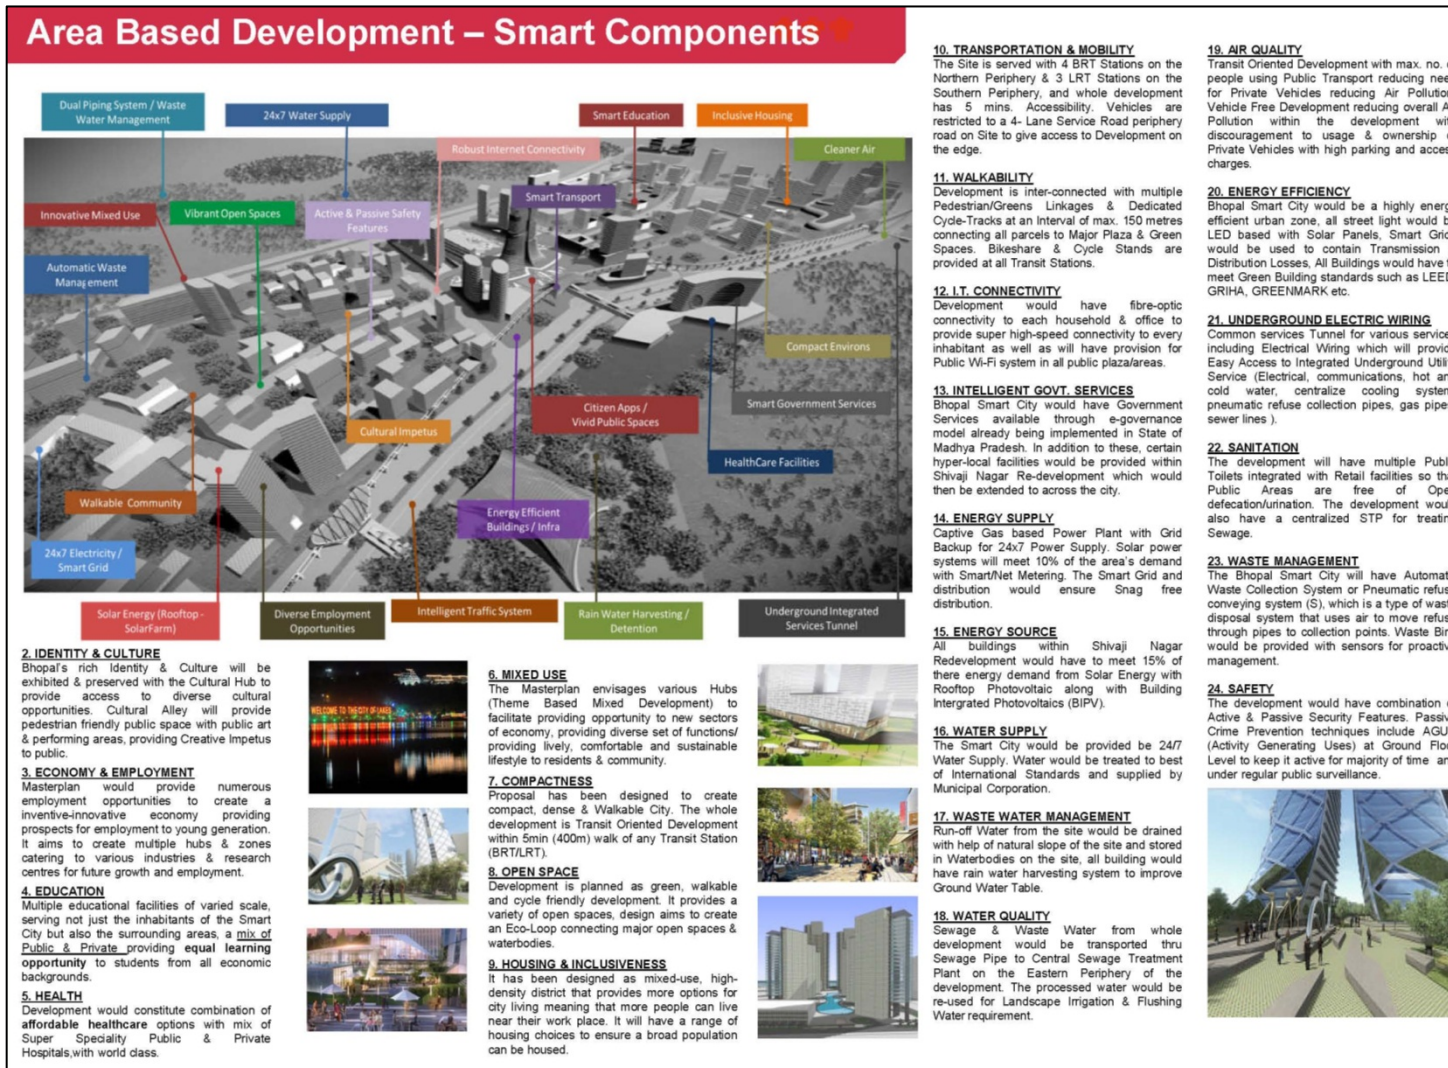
Area Based Development – Smart Components

Dual Piping System / Waste Water Management

24x7 Water Supply

Smart Education

Inclusive Housing

Robust Internet Connectivity

Cleaner Air

Innovative Mixed Use

Vibrant Open Spaces

Active & Passive Safety Features

Smart Transport

Automatic Waste Management

Compact Environs

Smart Government Services

Citizen Apps / Vivid Public Spaces

Cultural Impetus

HealthCare Facilities

Walkable Community

Energy Efficient Buildings / Infra

24x7 Electricity / Smart Grid

Solar Energy (Rooftop - SolarFarm)

Diverse Employment Opportunities

Intelligent Traffic System

Rain Water Harvesting / Detention

Underground Integrated Services Tunnel

2. IDENTITY & CULTURE
Bhopal's rich Identity & Culture will be exhibited & preserved with the Cultural Hub to provide access to diverse cultural opportunities. Cultural Alley will provide pedestrian friendly public space with public art & performing areas, providing Creative Impetus to public.

3. ECONOMY & EMPLOYMENT
Masterplan would provide numerous employment opportunities to create a inventive-innovative economy providing prospects for employment to young generation. It aims to create multiple hubs & zones catering to various industries & research centres for future growth and employment.

4. EDUCATION
Multiple educational facilities of varied scale, serving not just the inhabitants of the Smart City but also the surrounding areas, a mix of Public & Private providing equal learning opportunity to students from all economic backgrounds.

5. HEALTH
Development would constitute combination of affordable healthcare options with mix of Super Speciality Public & Private Hospitals,with world class.

WELCOME TO THE CITY OF LAKES

6. MIXED USE
The Masterplan envisages various Hubs (Theme Based Mixed Development) to facilitate providing opportunity to new sectors of economy, providing diverse set of functions/ providing lively, comfortable and sustainable lifestyle to residents & community.

7. COMPACTNESS
Proposal has been designed to create compact, dense & Walkable City. The whole development is Transit Oriented Development within 5min (400m) walk of any Transit Station (BRT/LRT).

8. OPEN SPACE
Development is planned as green, walkable and cycle friendly development. It provides a variety of open spaces, design aims to create an Eco-Loop connecting major open spaces & waterbodies.

9. HOUSING & INCLUSIVENESS
It has been designed as mixed-use, high-density district that provides more options for city living meaning that more people can live near their work place. It will have a range of housing choices to ensure a broad population can be housed.

10. TRANSPORTATION & MOBILITY
The Site is served with 4 BRT Stations on the Northern Periphery & 3 LRT Stations on the Southern Periphery, and whole development has 5 mins. Accessibility. Vehicles are restricted to a 4- Lane Service Road periphery road on Site to give access to Development on the edge.

11. WALKABILITY
Development is inter-connected with multiple Pedestrian/Greens Linkages & Dedicated Cycle-Tracks at an Interval of max. 150 metres connecting all parcels to Major Plaza & Green Spaces. Bikeshare & Cycle Stands are provided at all Transit Stations.

12. I.T. CONNECTIVITY
Development would have fibre-optic connectivity to each household & office to provide super high-speed connectivity to every inhabitant as well as will have provision for Public Wi-Fi system in all public plaza/areas.

13. INTELLIGENT GOVT. SERVICES
Bhopal Smart City would have Government Services available through e-governance model already being implemented in State of Madhya Pradesh. In addition to these, certain hyper-local facilities would be provided within Shivaji Nagar Re-development which would then be extended to across the city.

14. ENERGY SUPPLY
Captive Gas based Power Plant with Grid Backup for 24x7 Power Supply. Solar power systems will meet 10% of the area's demand with Smart/Net Metering. The Smart Grid and distribution would ensure Snag free distribution.

15. ENERGY SOURCE
All buildings within Shivaji Nagar Redevelopment would have to meet 15% of there energy demand from Solar Energy with Rooftop Photovoltaic along with Building Intergrated Photovoltaics (BIPV).

16. WATER SUPPLY
The Smart City would be provided be 24/7 Water Supply. Water would be treated to best of International Standards and supplied by Municipal Corporation.

17. WASTE WATER MANAGEMENT
Run-off Water from the site would be drained with help of natural slope of the site and stored in Waterbodies on the site, all building would have rain water harvesting system to improve Ground Water Table.

18. WATER QUALITY
Sewage & Waste Water from whole development would be transported thru Sewage Pipe to Central Sewage Treatment Plant on the Eastern Periphery of the development. The processed water would be re-used for Landscape Irrigation & Flushing Water requirement.

19. AIR QUALITY
Transit Oriented Development with max. no. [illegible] people using Public Transport reducing nee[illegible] for Private Vehicles reducing Air Pollutio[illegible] Vehicle Free Development reducing overall A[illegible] Pollution within the development wi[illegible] discouragement to usage & ownership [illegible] Private Vehicles with high parking and acces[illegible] charges.

20. ENERGY EFFICIENCY
Bhopal Smart City would be a highly energ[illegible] efficient urban zone, all street light would b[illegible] LED based with Solar Panels, Smart Gri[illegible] would be used to contain Transmission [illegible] Distribution Losses, All Buildings would have t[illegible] meet Green Building standards such as LEED GRIHA, GREENMARK etc.

21. UNDERGROUND ELECTRIC WIRING
Common services Tunnel for various service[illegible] including Electrical Wiring which will provid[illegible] Easy Access to Integrated Underground Utili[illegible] Service (Electrical, communications, hot an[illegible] cold water, centralize cooling system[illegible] pneumatic refuse collection pipes, gas pipe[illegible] sewer lines ).

22. SANITATION
The development will have multiple Publ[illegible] Toilets integrated with Retail facilities so tha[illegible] Public Areas are free of Ope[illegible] defecation/urination. The development woul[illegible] also have a centralized STP for treatin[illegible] Sewage.

23. WASTE MANAGEMENT
The Bhopal Smart City will have Automat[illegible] Waste Collection System or Pneumatic refus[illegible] conveying system (S), which is a type of wast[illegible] disposal system that uses air to move refus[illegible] through pipes to collection points. Waste Bin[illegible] would be provided with sensors for proactiv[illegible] management.

24. SAFETY
The development would have combination o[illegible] Active & Passive Security Features. Passiv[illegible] Crime Prevention techniques include AGU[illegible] (Activity Generating Uses) at Ground Floo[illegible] Level to keep it active for majority of time an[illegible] under regular public surveillance.